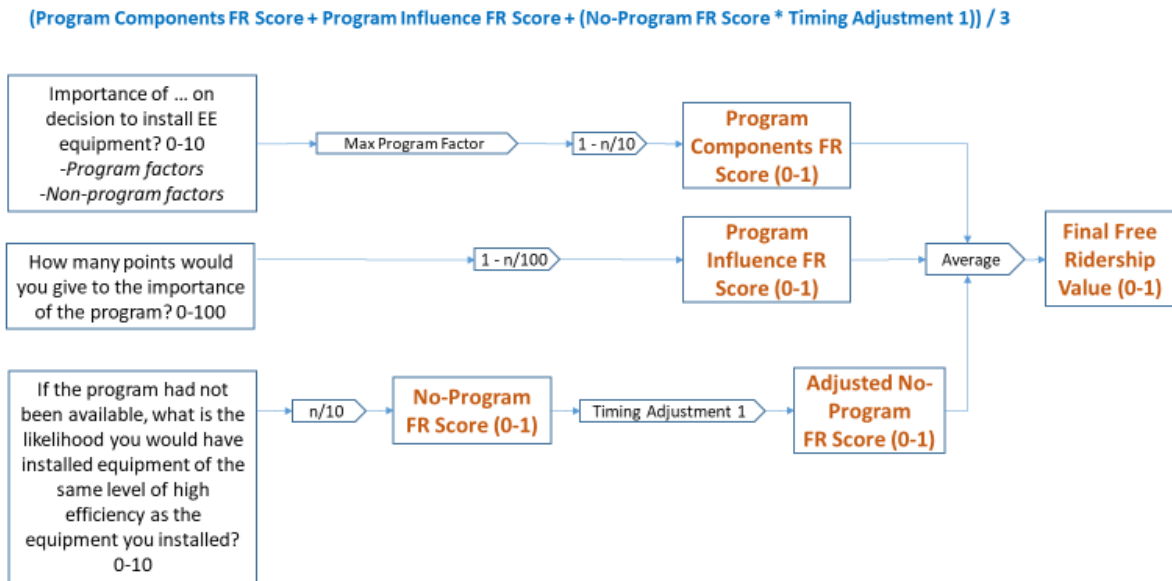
(Program Components FR Score + Program Influence FR Score + (No-Program FR Score * Timing Adjustment 1)) / 3

Importance of … on decision to install EE equipment? 0-10
-Program factors
-Non-program factors

Max Program Factor

1 - n/10

Program Components FR Score (0-1)

How many points would you give to the importance of the program? 0-100

1 - n/100

Program Influence FR Score (0-1)

Average

Final Free Ridership Value (0-1)

If the program had not been available, what is the likelihood you would have installed equipment of the same level of high efficiency as the equipment you installed? 0-10

n/10

No-Program FR Score (0-1)

Timing Adjustment 1

Adjusted No-Program FR Score (0-1)